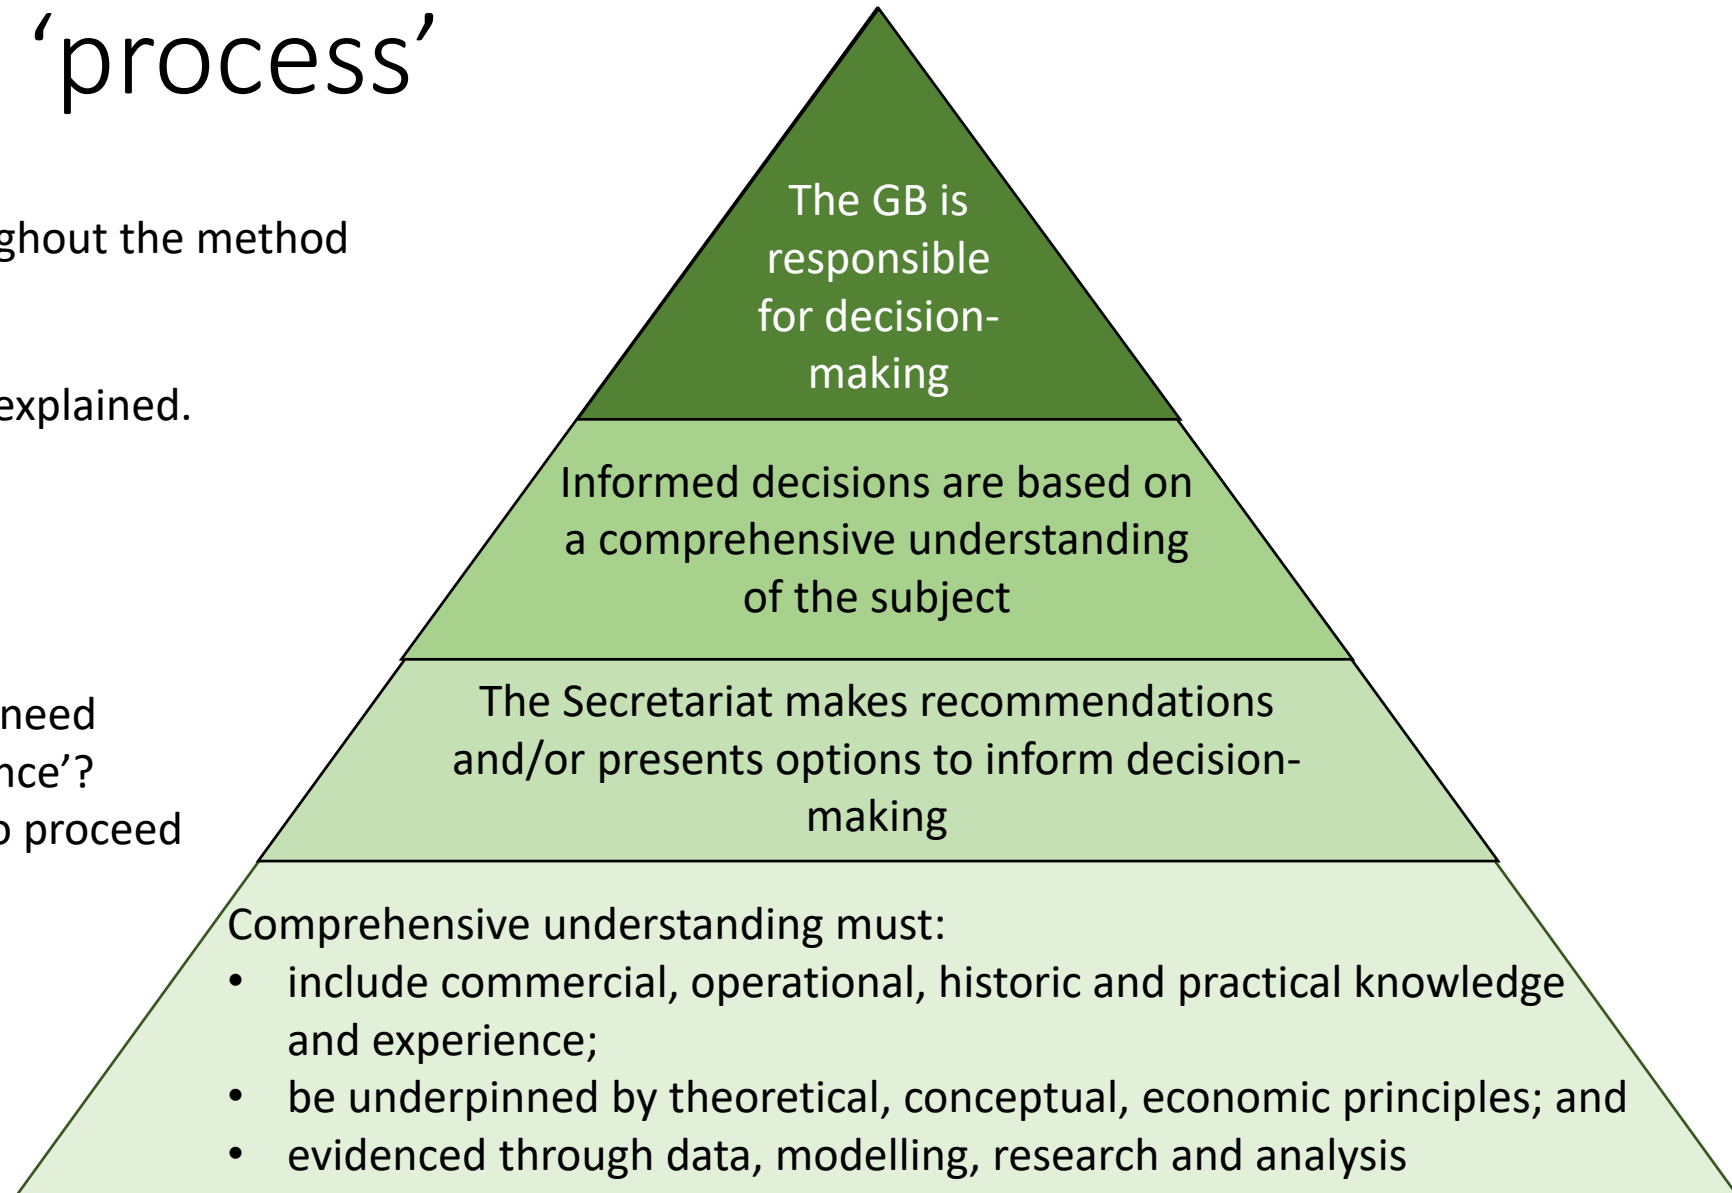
‘process’

ghout the method

explained.

need
nce’?
o proceed

The GB is responsible for decision-making

Informed decisions are based on a comprehensive understanding of the subject

The Secretariat makes recommendations and/or presents options to inform decision-making

Comprehensive understanding must:
• include commercial, operational, historic and practical knowledge and experience;
• be underpinned by theoretical, conceptual, economic principles; and
• evidenced through data, modelling, research and analysis